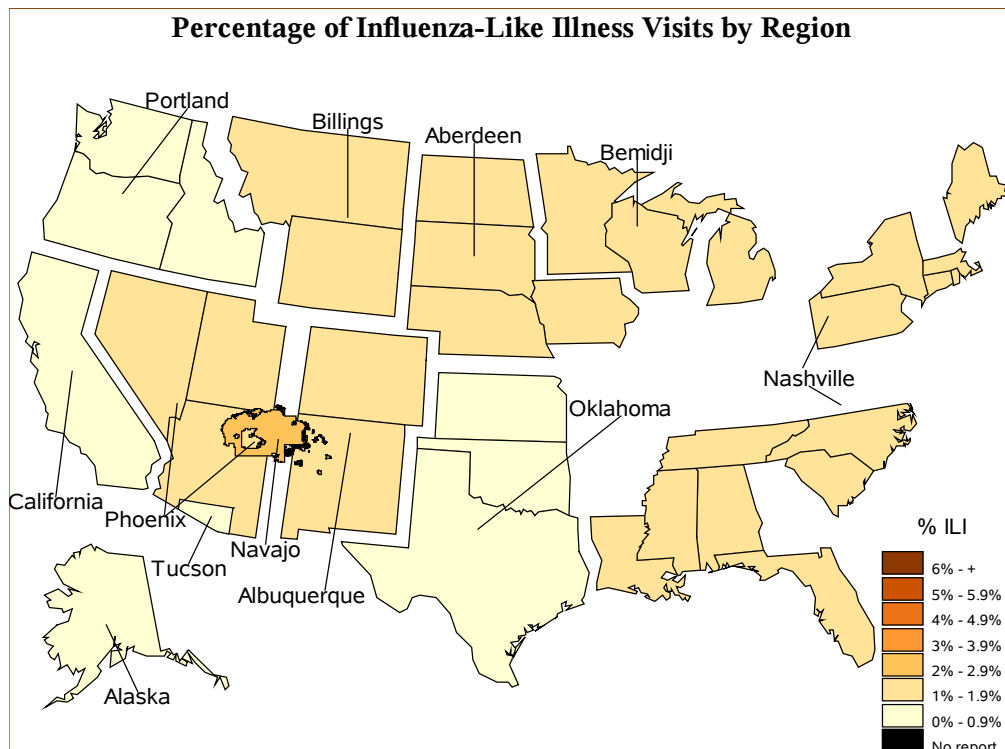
Percentage of Influenza-Like Illness Visits by Region

Portland

Billings

Aberdeen

Bemidji

Nashville

Oklahoma

California

Phoenix

Navajo

Tucson

Albuquerque

Alaska

% ILI

6% - +

5% - 5.9%

4% - 4.9%

3% - 3.9%

2% - 2.9%

1% - 1.9%

0% - 0.9%

No report